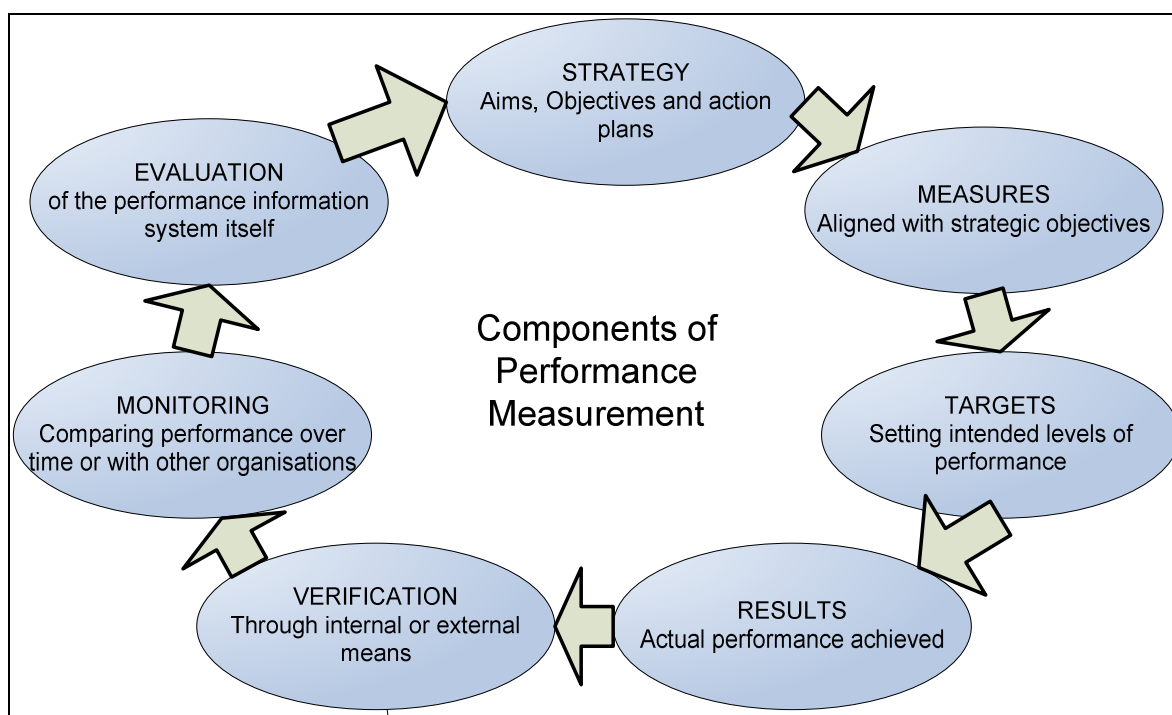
STRATEGY
Aims, Objectives and action plans

MEASURES
Aligned with strategic objectives

TARGETS
Setting intended levels of performance

RESULTS
Actual performance achieved

VERIFICATION
Through internal or external means

MONITORING
Comparing performance over time or with other organisations

EVALUATION
of the performance information system itself

Components of Performance Measurement